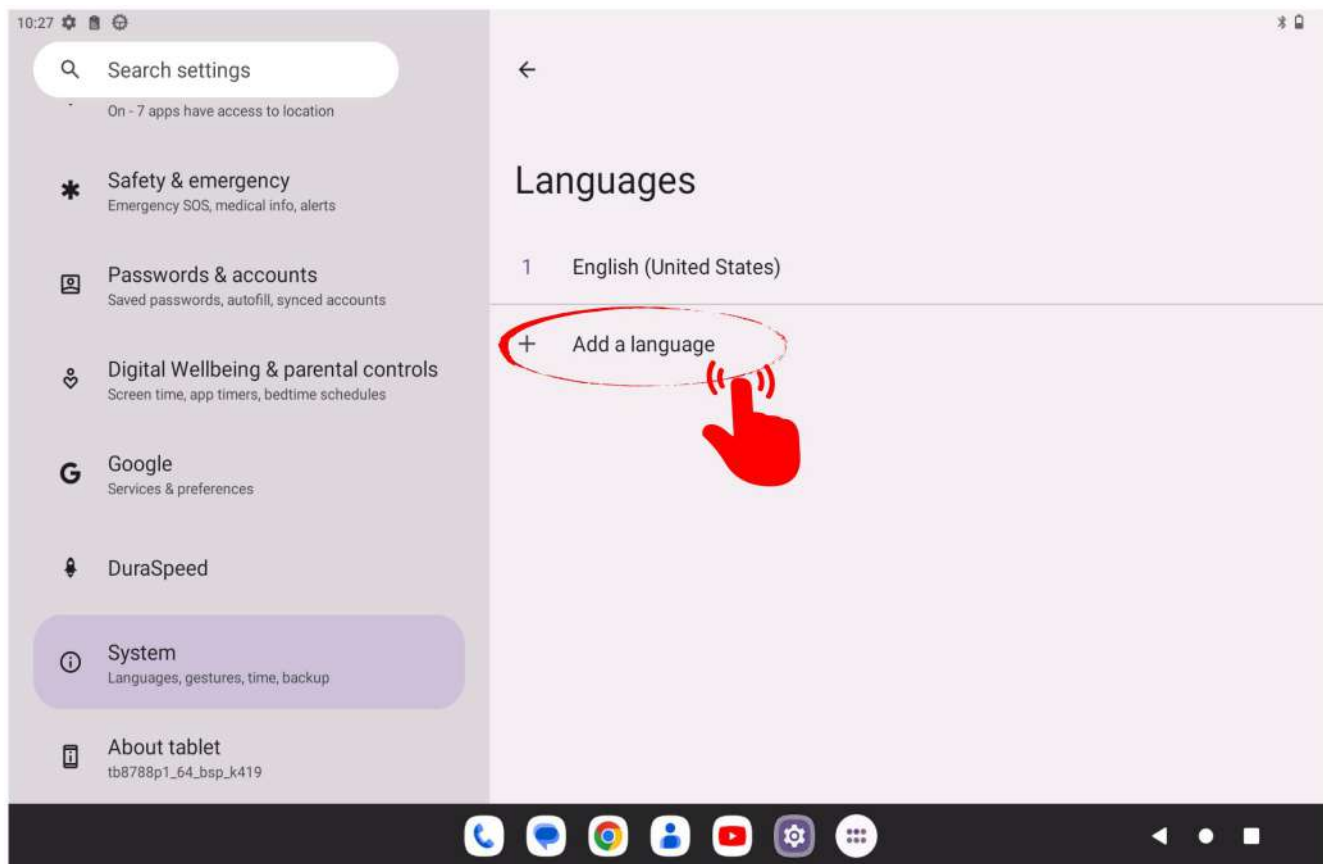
10:27

Search settings

On - 7 apps have access to location

Safety & emergency
Emergency SOS, medical info, alerts

Passwords & accounts
Saved passwords, autofill, synced accounts

Digital Wellbeing & parental controls
Screen time, app timers, bedtime schedules

Google
Services & preferences

DuraSpeed

System
Languages, gestures, time, backup

About tablet
tb8788p1_64_bsp_k419

Languages

1 English (United States)

+ Add a language